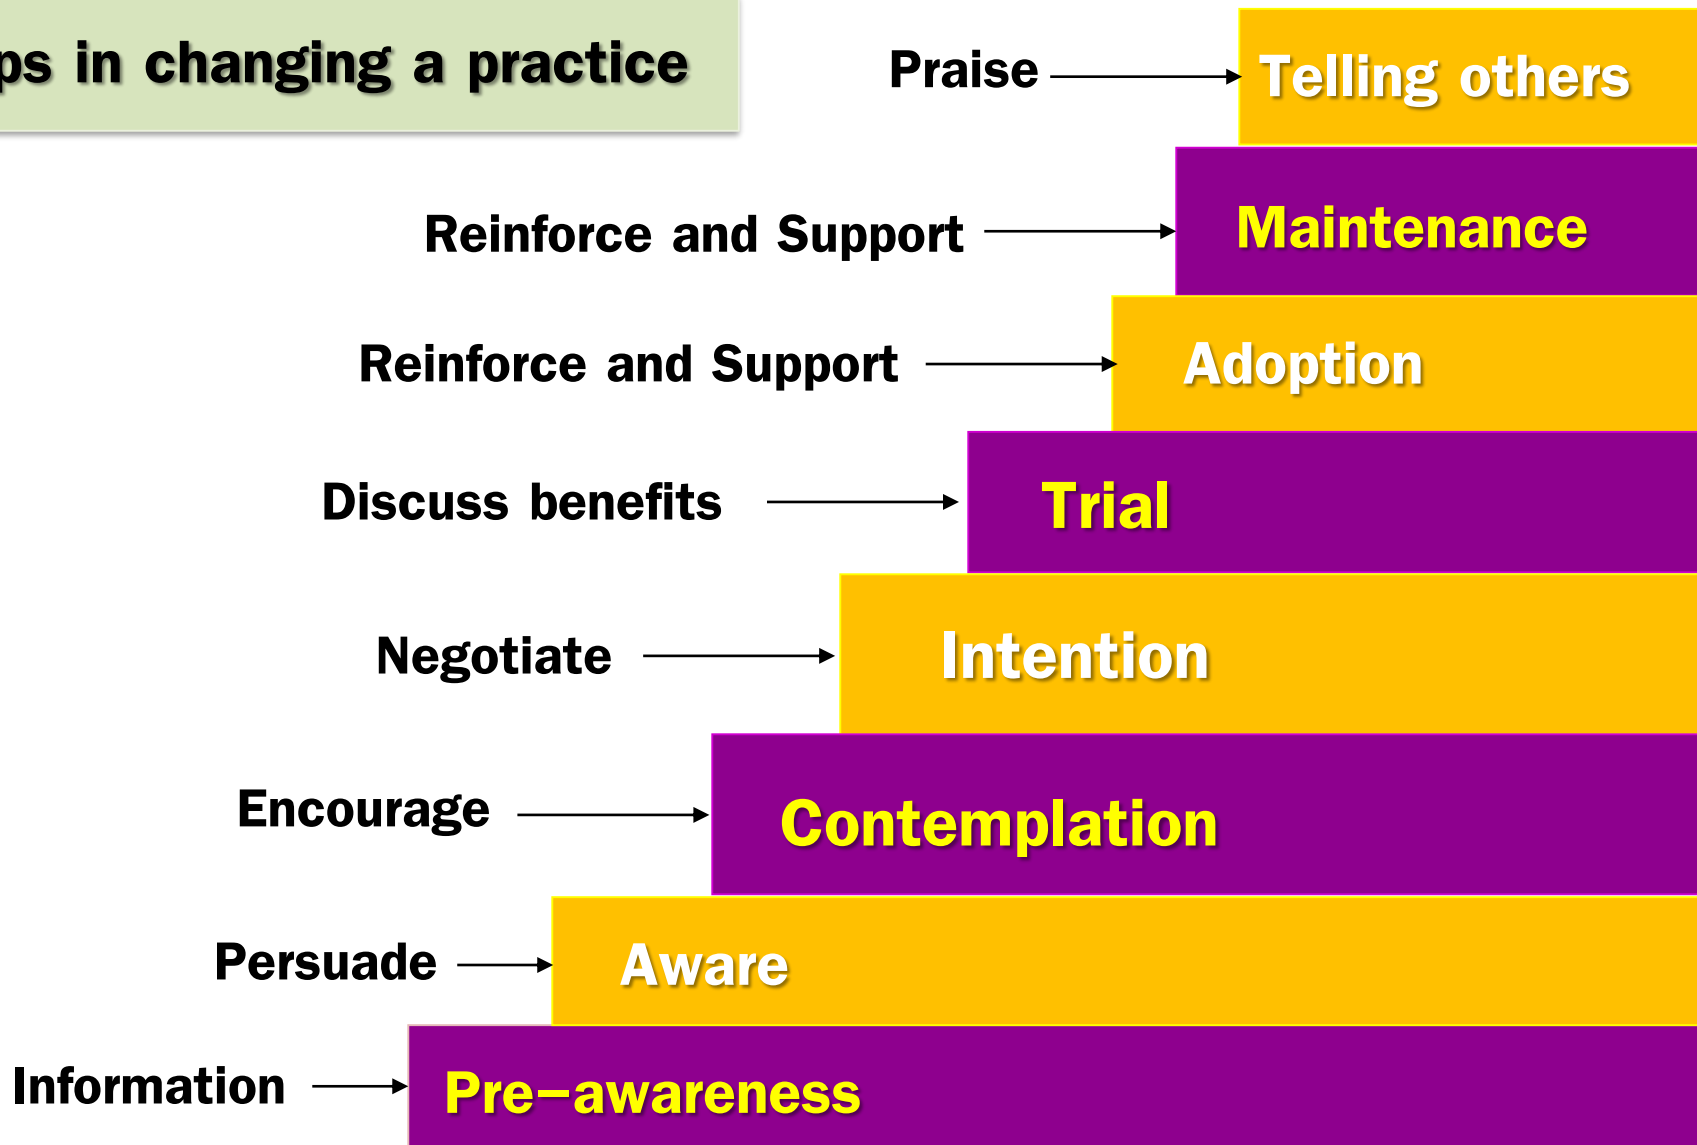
ps in changing a practice

Praise → Telling others

Reinforce and Support → Maintenance

Reinforce and Support → Adoption

Discuss benefits → Trial

Negotiate → Intention

Encourage → Contemplation

Persuade → Aware

Information → Pre–awareness